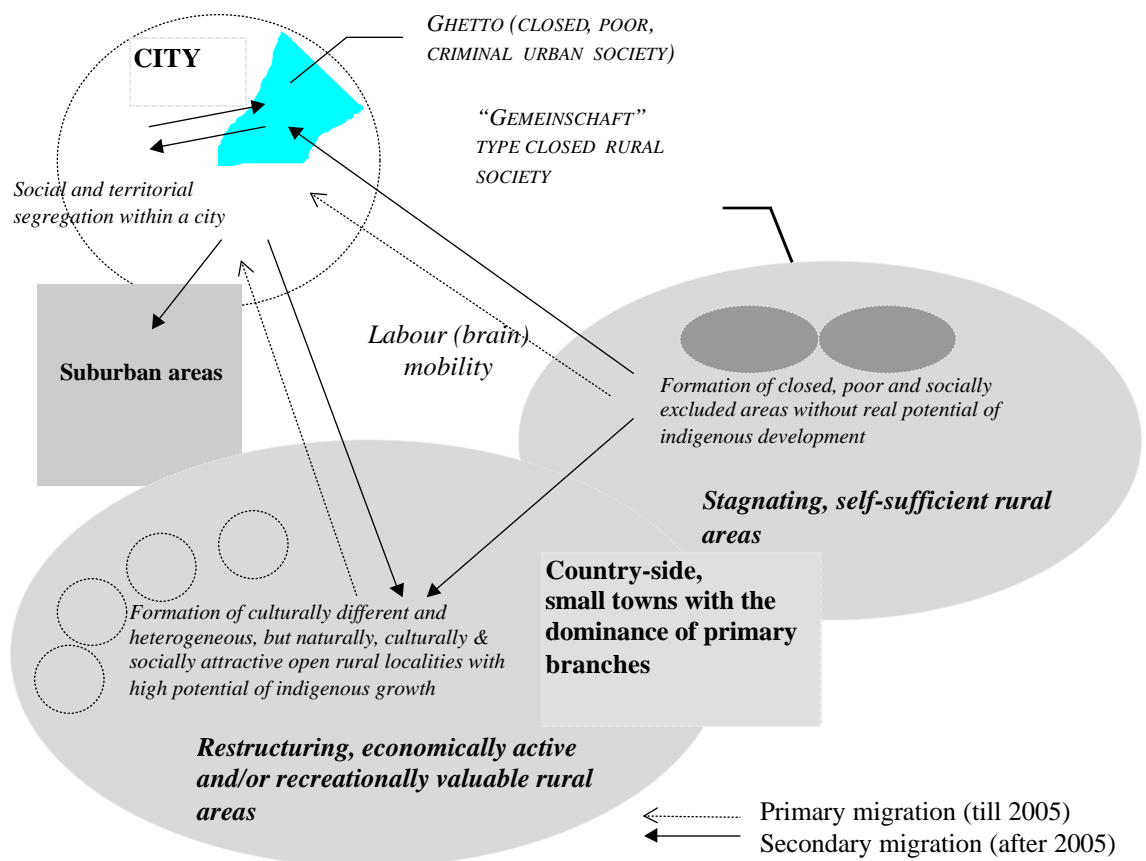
CITY

GHETTO (CLOSED, POOR, CRIMINAL URBAN SOCIETY)

"GEMEINSCHAFT" TYPE CLOSED RURAL SOCIETY

Social and territorial segregation within a city

Suburban areas

Labour (brain) mobility

Formation of closed, poor and socially excluded areas without real potential of indigenous development

Stagnating, self-sufficient rural areas

Country-side, small towns with the dominance of primary branches

Formation of culturally different and heterogeneous, but naturally, culturally & socially attractive open rural localities with high potential of indigenous growth

Restructuring, economically active and/or recreationally valuable rural areas

Primary migration (till 2005)
Secondary migration (after 2005)